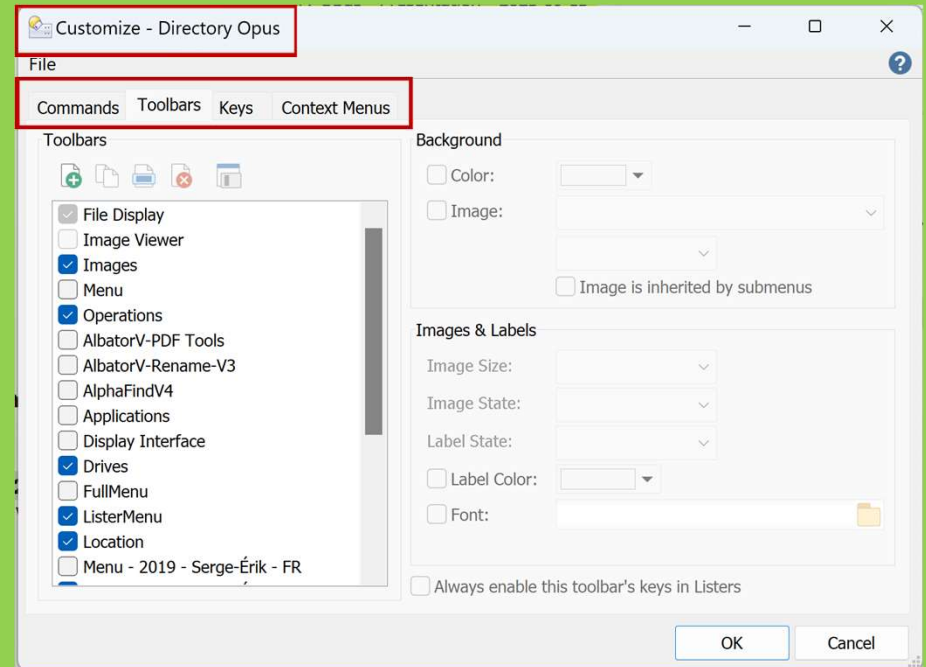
Customize - Directory Opus

File

Commands Toolbars Keys Context Menus

Toolbars

File Display
Image Viewer
Images
Menu
Operations
AlbatorV-PDF Tools
AlbatorV-Rename-V3
AlphaFindV4
Applications
Display Interface
Drives
FullMenu
ListerMenu
Location
Menu - 2019 - Serge-Érik - FR

Background

Color:
Image:
Image is inherited by submenus

Images & Labels

Image Size:
Image State:
Label State:
Label Color:
Font:

Always enable this toolbar's keys in Listers

OK
Cancel